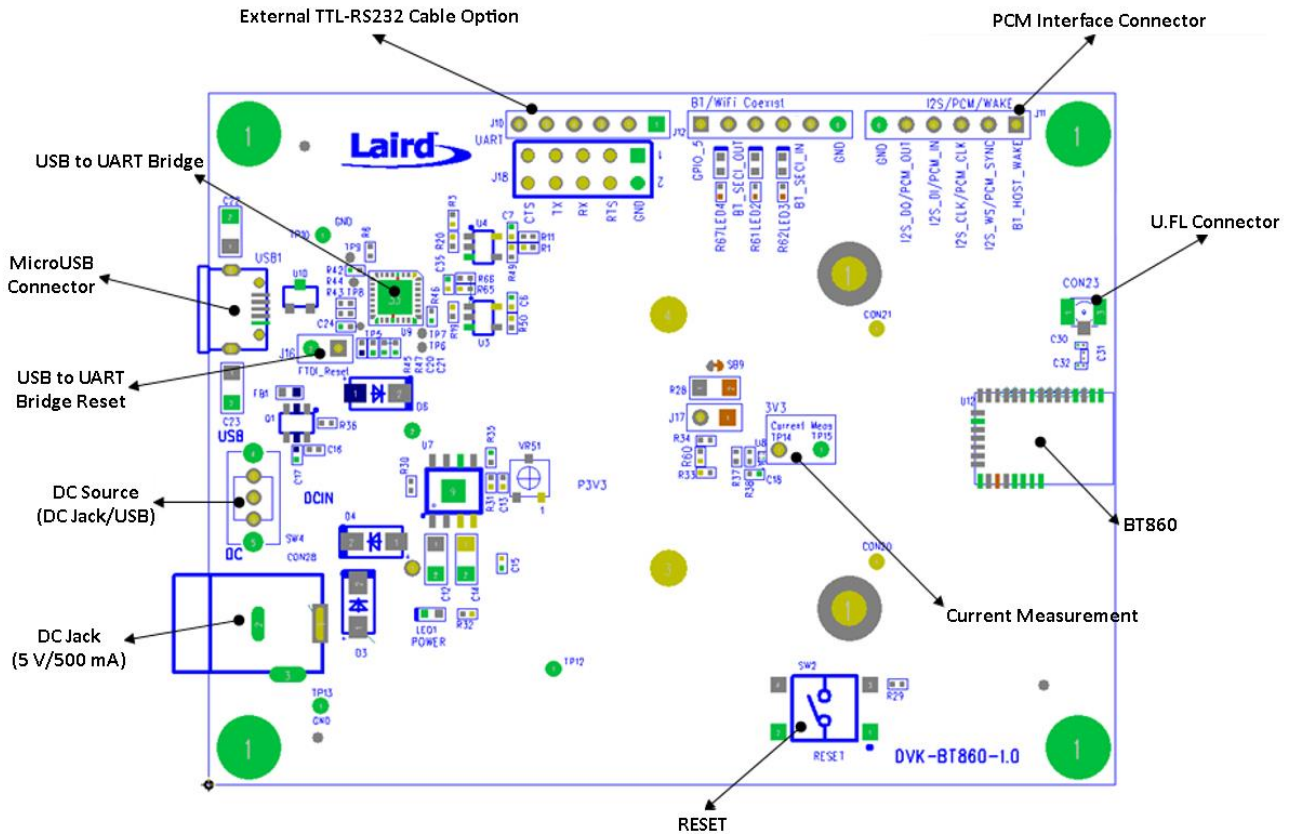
External TTL-RS232 Cable Option

PCM Interface Connector

USB to UART Bridge

MicroUSB Connector

USB to UART Bridge Reset

DC Source (DC Jack/USB)

DC Jack (5 V/500 mA)

U.FL Connector

BT860

Current Measurement

RESET

Laird

J10 UART1

J12

B1/WiFi Coexist

I2S/PCM/WAKE

J11

J18

CTS TX RX RTS GND

GPIO_5 B1_SECI_OUT B1_SECI_IN GND

R67 LED4 R61 LED2 R62 LED3

GND I2S_DO/PCM_OUT I2S_DI/PCM_IN I2S_CLK/PCM_CLK I2S_WS/PCM_SYNC B1_HOST_WAKE

C22 USB1 U10 TP10 GND R6 TP9 R42 R44 R43 TP8 U9 TP7 TP6 R46 C35 R20 U4 C7 R11 R1 R49 R68 R65 R19 U3 R50 C6 R3

C24 TP5 J16 FTDI_Reset R45 R47 C20 C21

C23 USB FB1 Q1 R36 C16 C17 D8

DCIN DC SW4 CON28 D4 D3 LED1 POWER C12 C14 C15 R32

U7 R35 VR51 R30 R31 C13 P3V3 1

SB9 R28 J17 3V3 Current Meas TP14 TP15 R34 R60 R33 R37 U8 R38 C18

CON21 CON23 C30 C32 C31 U12 CON20

TP12 TP13 GND

SW2 R29 RESET DVK-BT860-1.0